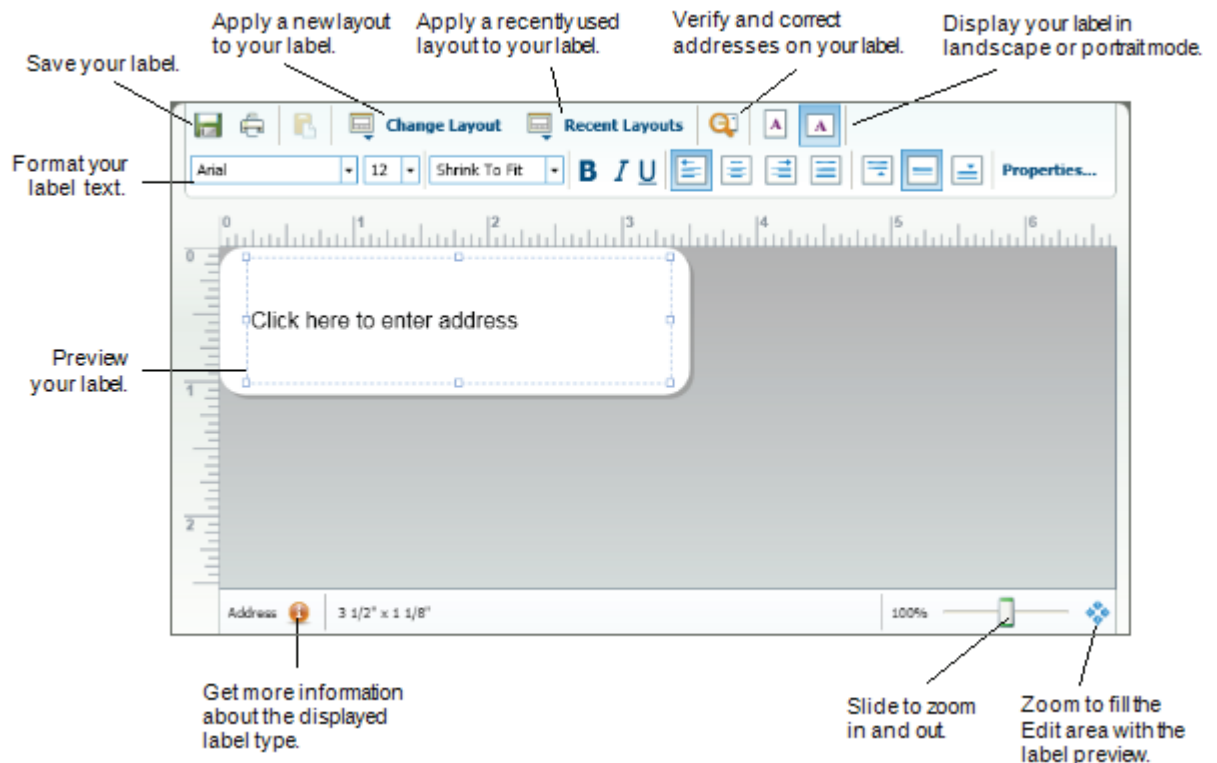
Apply a new layout to your label.

Apply a recently used layout to your label.

Verify and correct addresses on your label.

Display your label in landscape or portrait mode.

Save your label.

Change Layout

Recent Layouts

Format your label text.

Arial

12

Shrink To Fit

B I U

Properties...

0 1 2 3 4 5 6

0

1

2

Click here to enter address

Preview your label.

Address

3 1/2" x 1 1/8"

100%

Get more information about the displayed label type.

Slide to zoom in and out.

Zoom to fill the Edit area with the label preview.